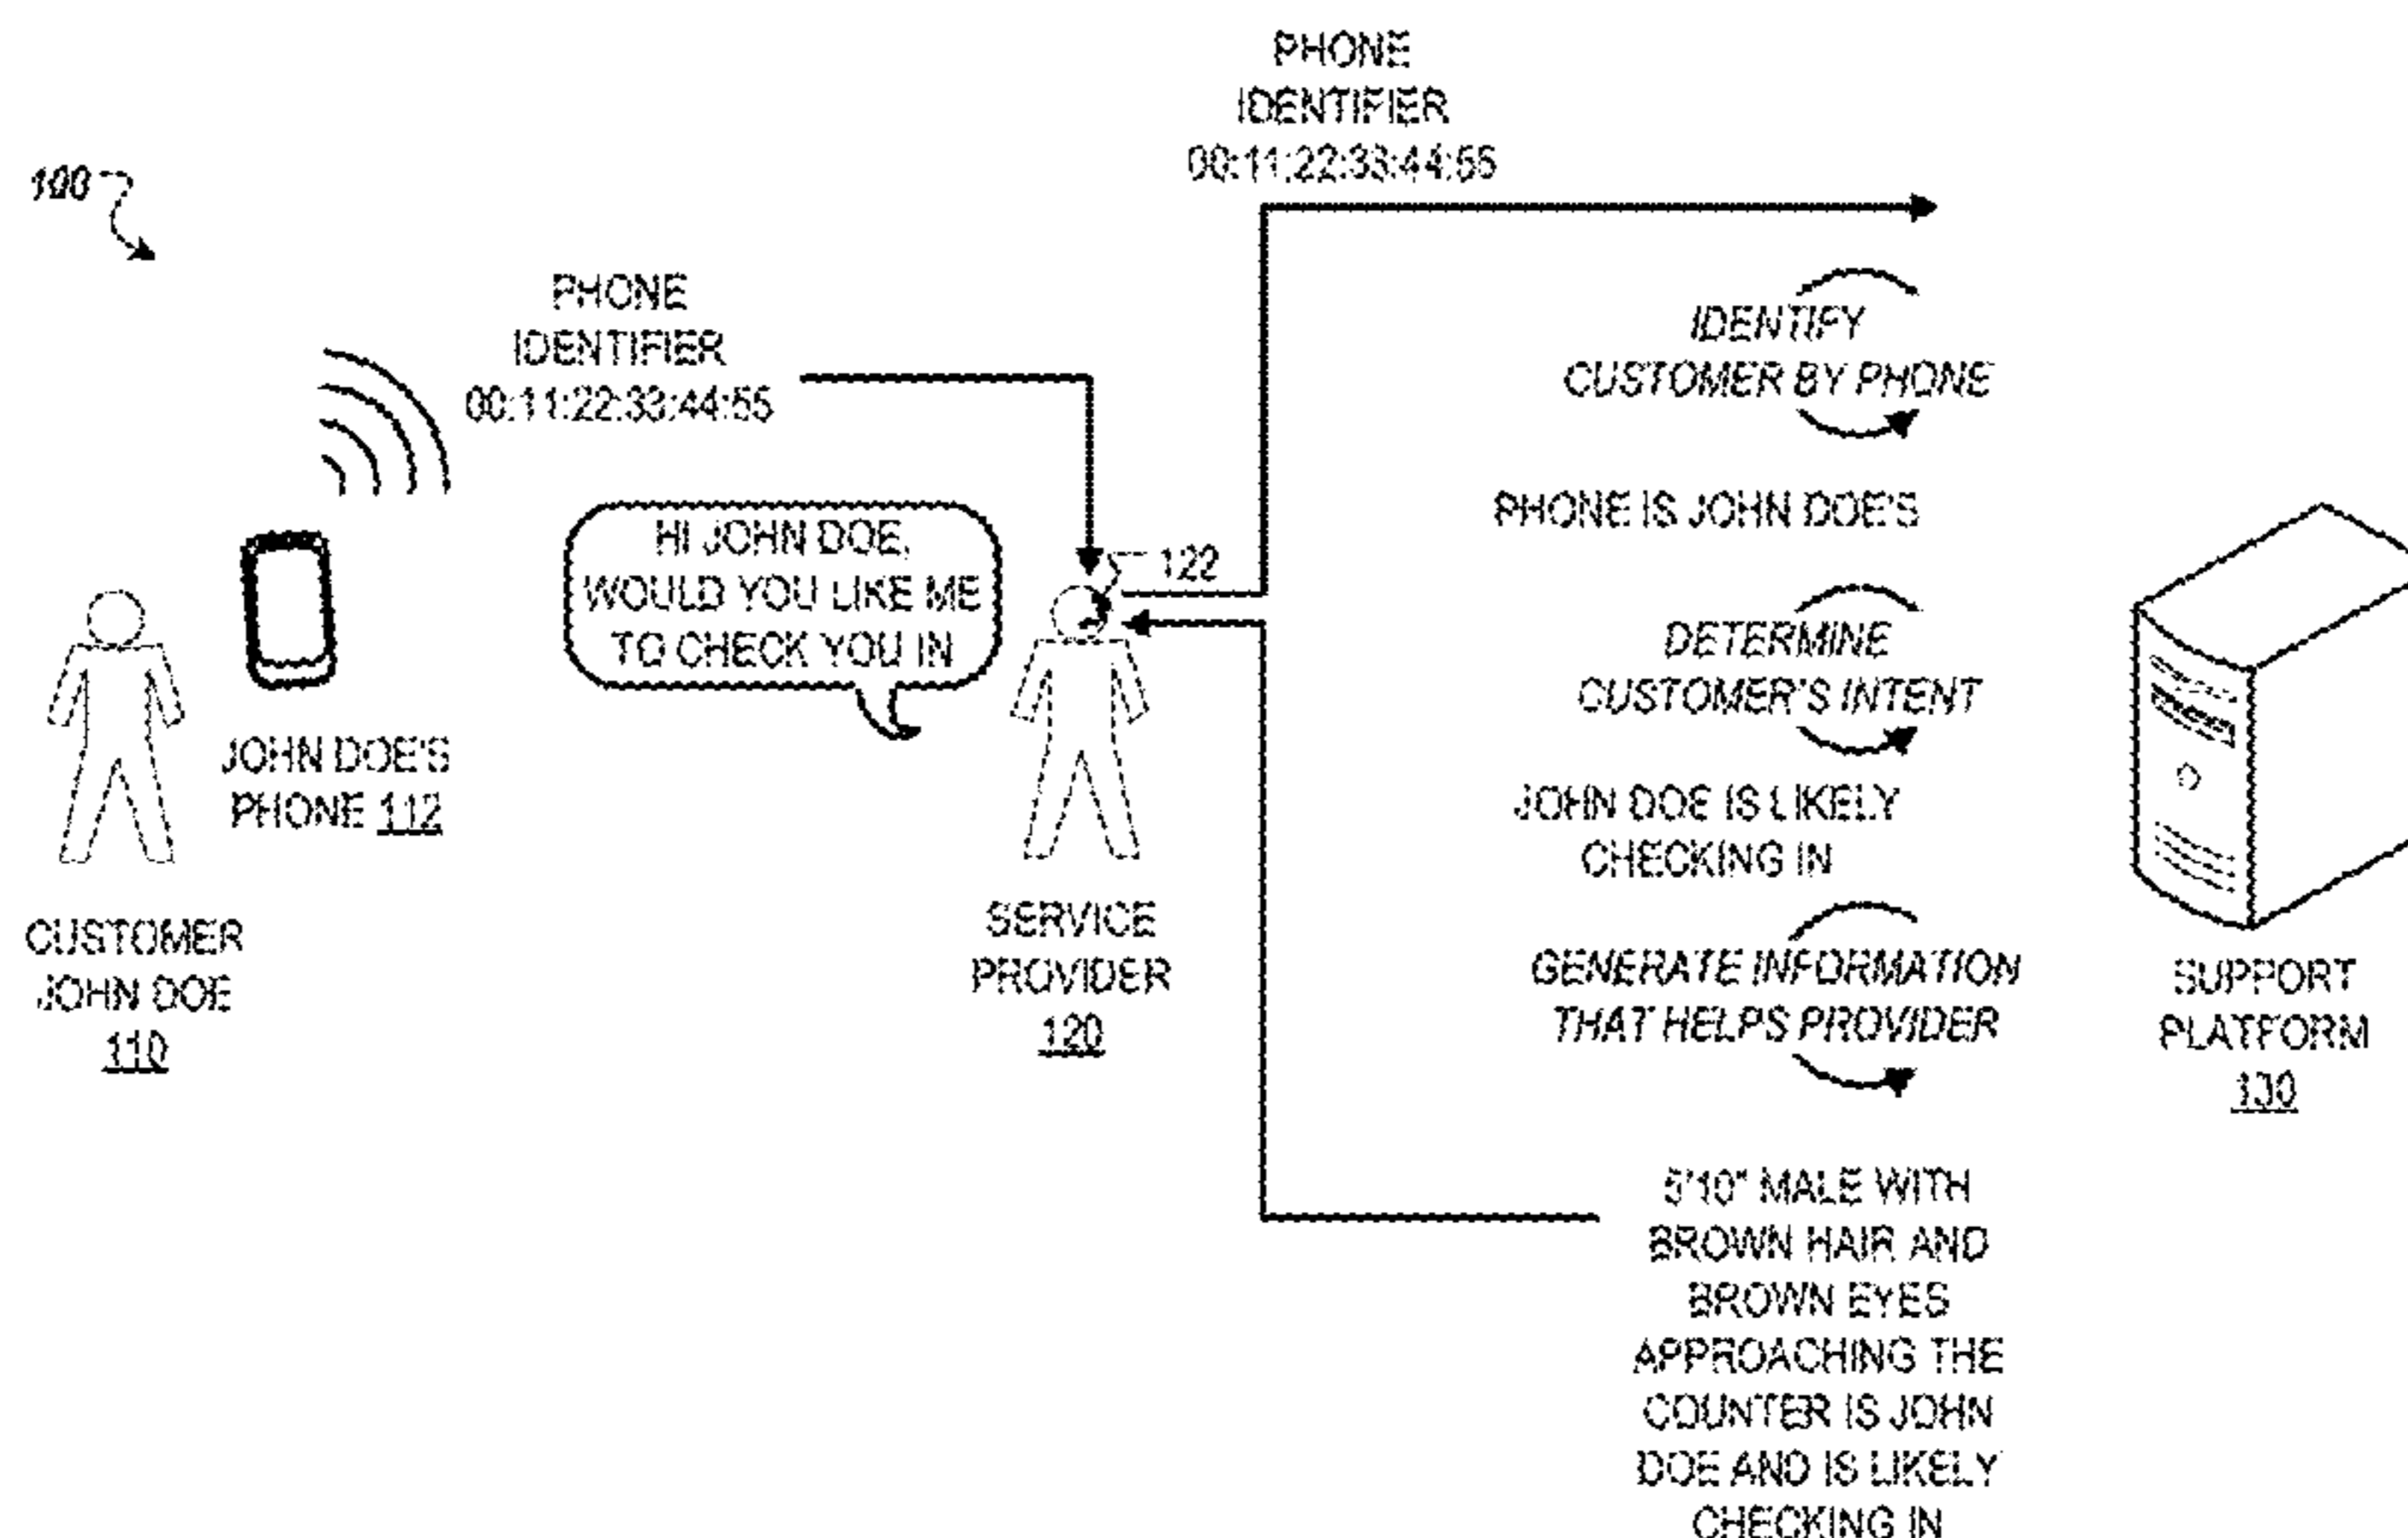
100

PHONE IDENTIFIER 00:11:22:33:44:55

PHONE IDENTIFIER 00:11:22:33:44:55

HI JOHN DOE, WOULD YOU LIKE ME TO CHECK YOU IN

122

CUSTOMER JOHN DOE 110

JOHN DOE'S PHONE 112

SERVICE PROVIDER 120

IDENTIFY CUSTOMER BY PHONE

PHONE IS JOHN DOE'S

DETERMINE CUSTOMER'S INTENT

JOHN DOE IS LIKELY CHECKING IN

GENERATE INFORMATION THAT HELPS PROVIDER

5'10" MALE WITH BROWN HAIR AND BROWN EYES APPROACHING THE COUNTER IS JOHN DOE AND IS LIKELY CHECKING IN

SUPPORT PLATFORM 130